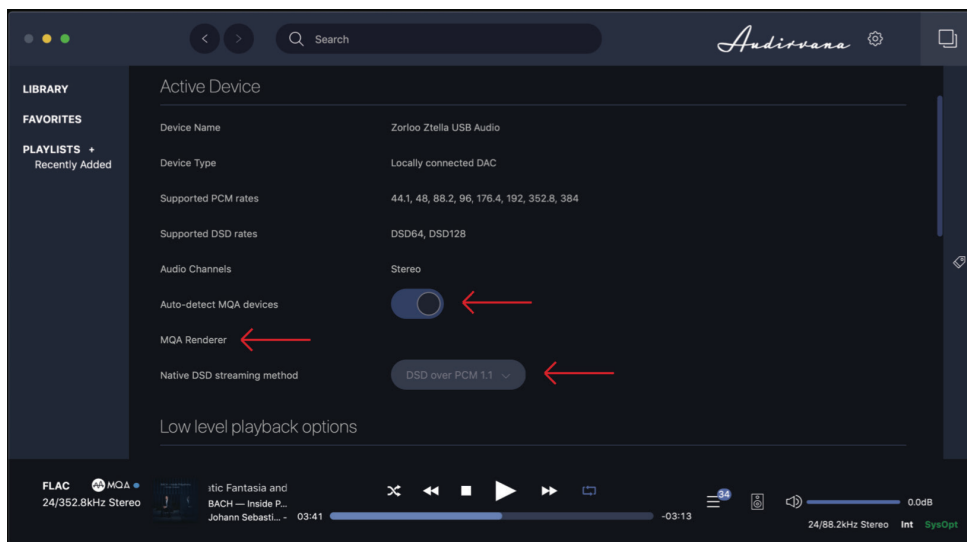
Search

Audirvana

LIBRARY

FAVORITES

PLAYLISTS +
Recently Added

Active Device

Device Name | Zorloo Ztella USB Audio

Device Type | Locally connected DAC

Supported PCM rates | 44.1, 48, 88.2, 96, 176.4, 192, 352.8, 384

Supported DSD rates | DSD64, DSD128

Audio Channels | Stereo

Auto-detect MQA devices

MQA Renderer

Native DSD streaming method | DSD over PCM 1.1

Low level playback options

FLAC MQA
24/352.8kHz Stereo

atic Fantasia and
BACH — Inside P...
Johann Sebasti... - 03:41

-03:13

34

0.0dB

24/88.2kHz Stereo Int SysOpt